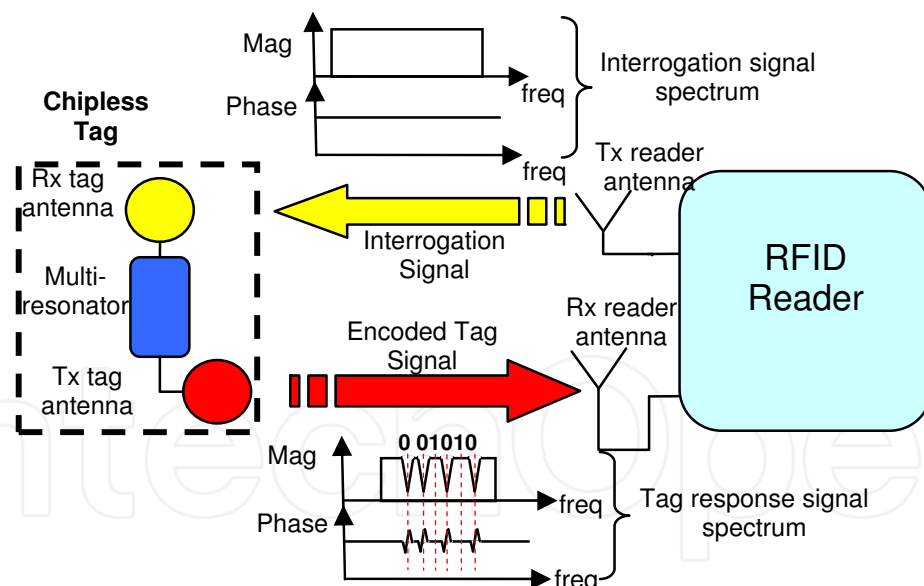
Mag

Phase

freq

freq

Interrogation signal spectrum

Chipless Tag

Rx tag antenna

Multi-resonator

Tx tag antenna

Tx reader antenna

Interrogation Signal

RFID Reader

Rx reader antenna

Encoded Tag Signal

0 01010

Mag

freq

Phase

freq

Tag response signal spectrum